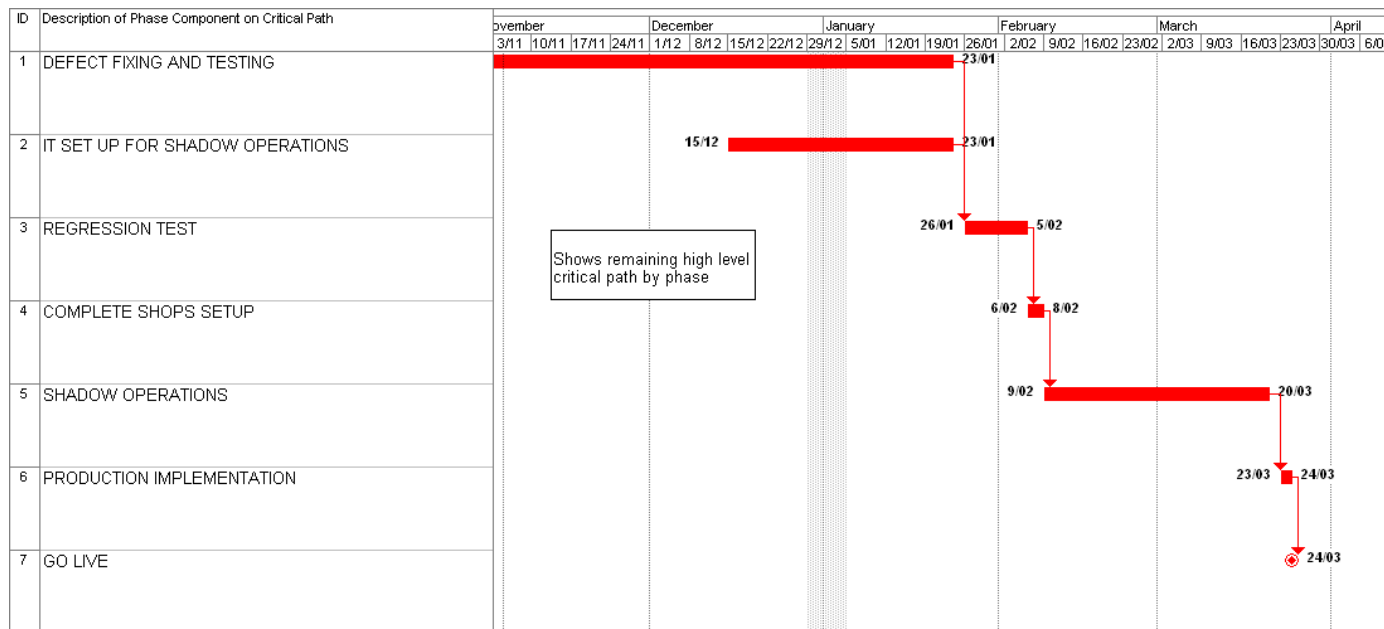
| ID | Description of Phase Component on Critical Path |
|---|---|
| 1 | DEFECT FIXING AND TESTING |
| 2 | IT SET UP FOR SHADOW OPERATIONS |
| 3 | REGRESSION TEST |
| 4 | COMPLETE SHOPS SETUP |
| 5 | SHADOW OPERATIONS |
| 6 | PRODUCTION IMPLEMENTATION |
| 7 | GO LIVE |

ovember | December | January | February | March | April

3/11 | 10/11 | 17/11 | 24/11 | 1/12 | 8/12 | 15/12 | 22/12 | 29/12 | 5/01 | 12/01 | 19/01 | 26/01 | 2/02 | 9/02 | 16/02 | 23/02 | 2/03 | 9/03 | 16/03 | 23/03 | 30/03 | 6/0

23/01

15/12 23/01

26/01 5/02

Shows remaining high level critical path by phase

6/02 8/02

9/02 20/03

23/03 24/03

24/03